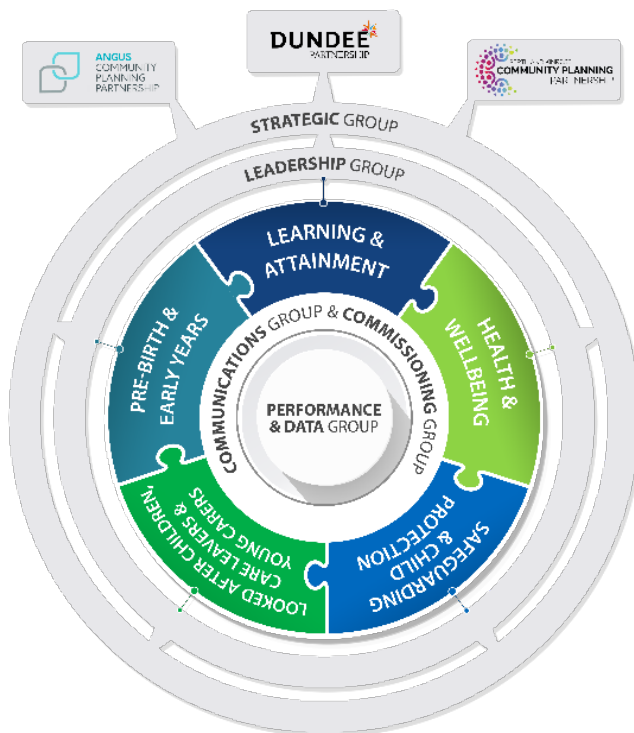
ANGUS COMMUNITY PLANNING PARTNERSHIP

DUNDEE PARTNERSHIP

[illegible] COMMUNITY PLANNING PARTNERSHIP

STRATEGIC GROUP

LEADERSHIP GROUP

LEARNING & ATTAINMENT

HEALTH & WELLBEING

SAFEGUARDING & CHILD PROTECTION

LOOKED AFTER CHILDREN, CARE LEAVERS & YOUNG CARERS

PRE-BIRTH & EARLY YEARS

COMMUNICATIONS GROUP & COMMISSIONING GROUP

PERFORMANCE & DATA GROUP